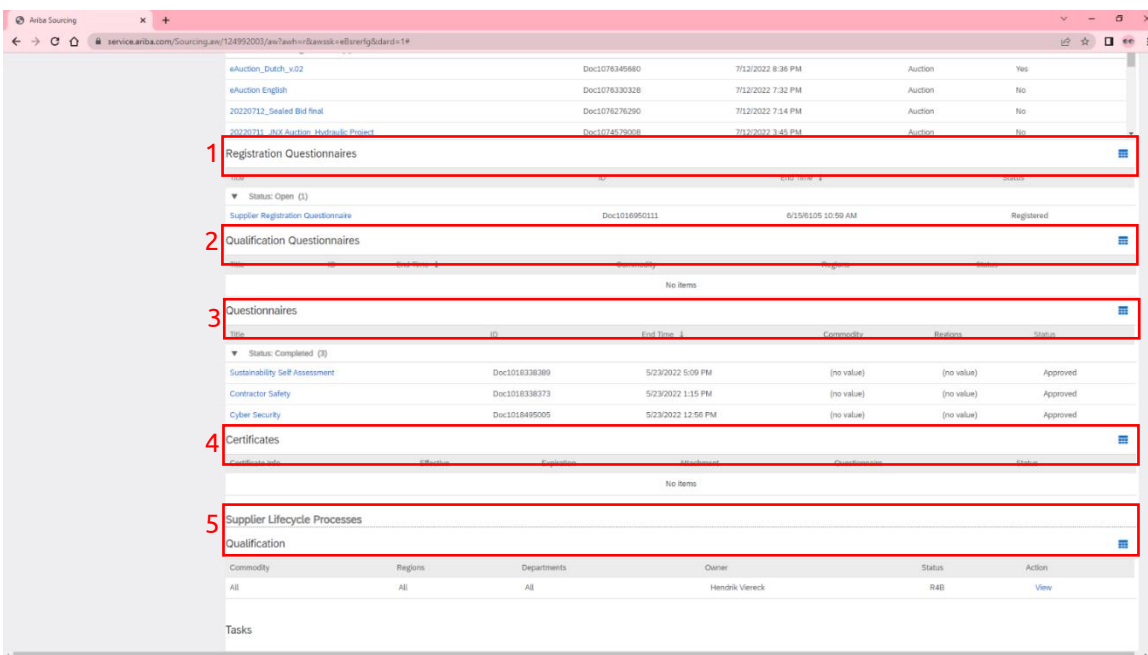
Ariba Sourcing

service.ariba.com/Sourcing.aw/124992003/aw?awh=r&awssk=eBsrerfg&dard=1#

| | | | | |
|---|---|---|---|---|
| eAuction_Dutch_v.02 | Doc1076345680 | 7/12/2022 8:36 PM | Auction | Yes |
| eAuction English | Doc1076330328 | 7/12/2022 7:32 PM | Auction | No |
| 20220712_Sealed Bid final | Doc1076276290 | 7/12/2022 7:14 PM | Auction | No |
| 20220711_JNX Auction_Hydraulic Project | Doc1074579008 | 7/12/2022 3:45 PM | Auction | No |

1 Registration Questionnaires

| Title | ID | End Time ↓ | Status |
|---|---|---|---|
| ▼ Status: Open (1) | | | |
| Supplier Registration Questionnaire | Doc1016950111 | 6/15/6105 10:59 AM | Registered |

2 Qualification Questionnaires

| Title | ID | End Time ↓ | Commodity | Regions | Status |
|---|---|---|---|---|---|
| No items | | | | | |

3 Questionnaires

| Title | ID | End Time ↓ | Commodity | Regions | Status |
|---|---|---|---|---|---|
| ▼ Status: Completed (3) | | | | | |
| Sustainability Self Assessment | Doc1018338389 | 5/23/2022 5:09 PM | (no value) | (no value) | Approved |
| Contractor Safety | Doc1018338373 | 5/23/2022 1:15 PM | (no value) | (no value) | Approved |
| Cyber Security | Doc1018495005 | 5/23/2022 12:56 PM | (no value) | (no value) | Approved |

4 Certificates

| Certificate Info | Effective | Expiration | Attachment | Questionnaire | Status |
|---|---|---|---|---|---|
| No items | | | | | |

5 Supplier Lifecycle Processes

Qualification

| Commodity | Regions | Departments | Owner | Status | Action |
|---|---|---|---|---|---|
| All | All | All | Hendrik Viereck | R4B | View |

Tasks